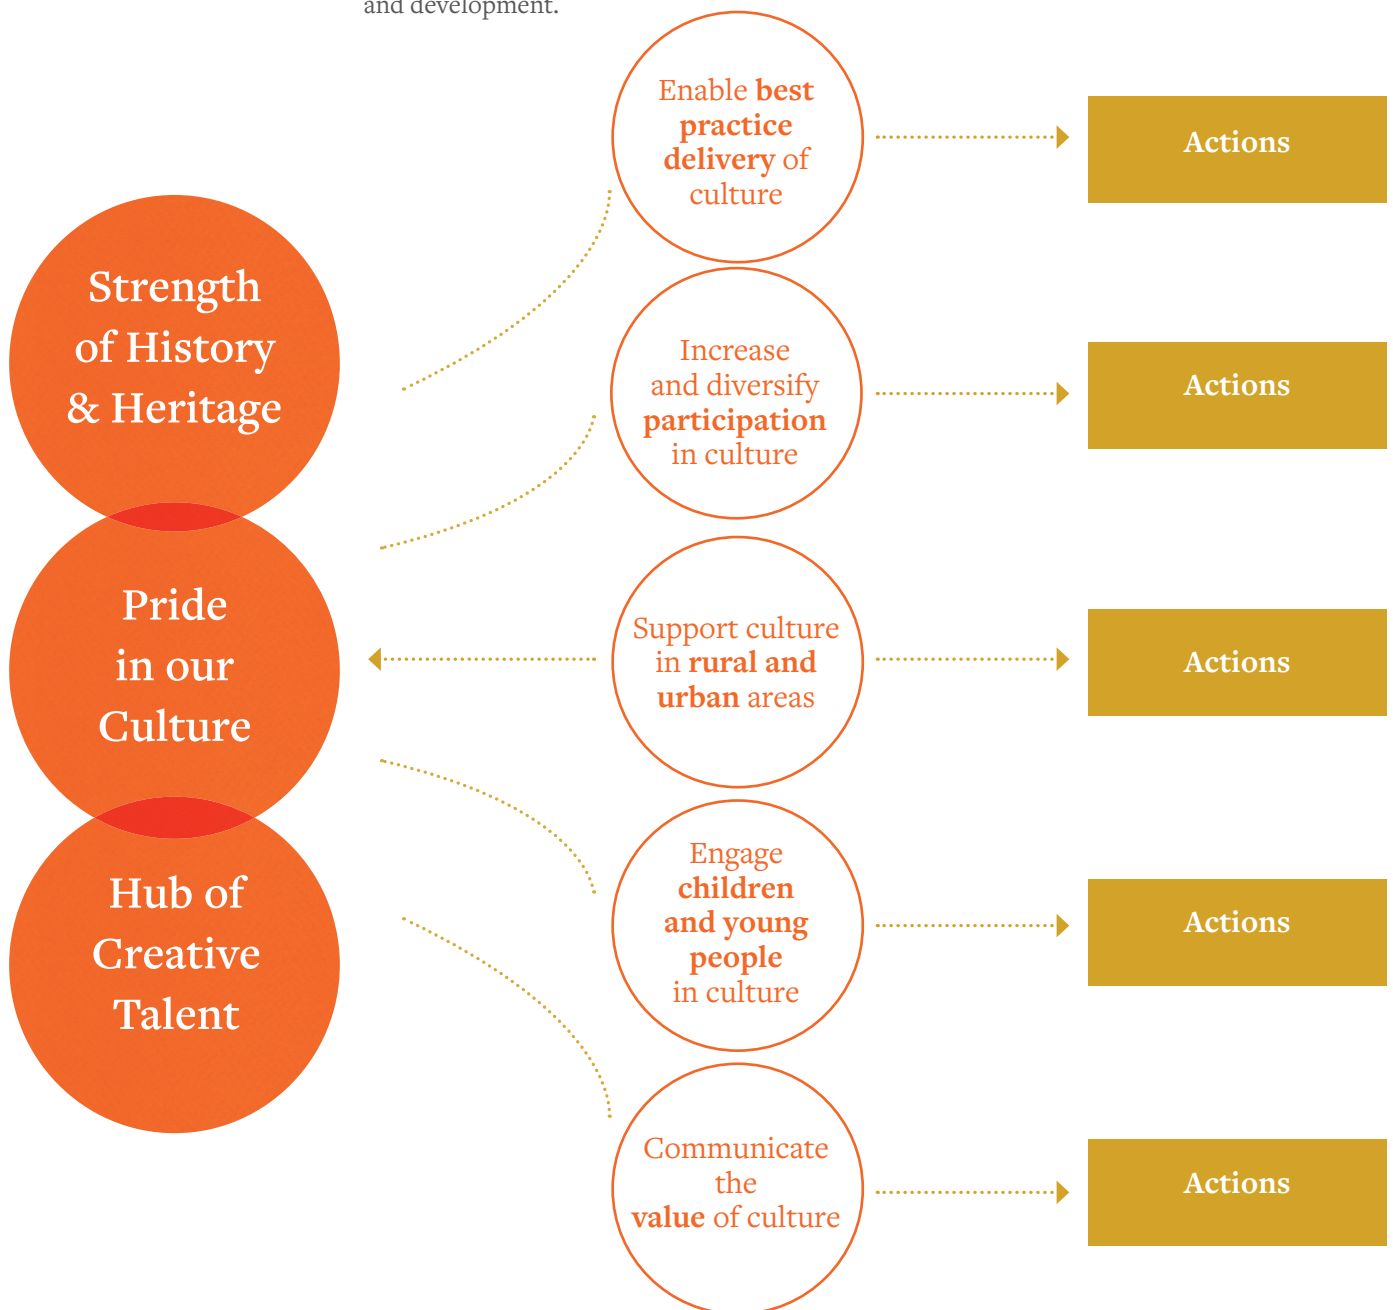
and development.

Strength of History & Heritage

Pride in our Culture

Hub of Creative Talent

Enable best practice delivery of culture

Actions

Increase and diversify participation in culture

Actions

Support culture in rural and urban areas

Actions

Engage children and young people in culture

Actions

Communicate the value of culture

Actions